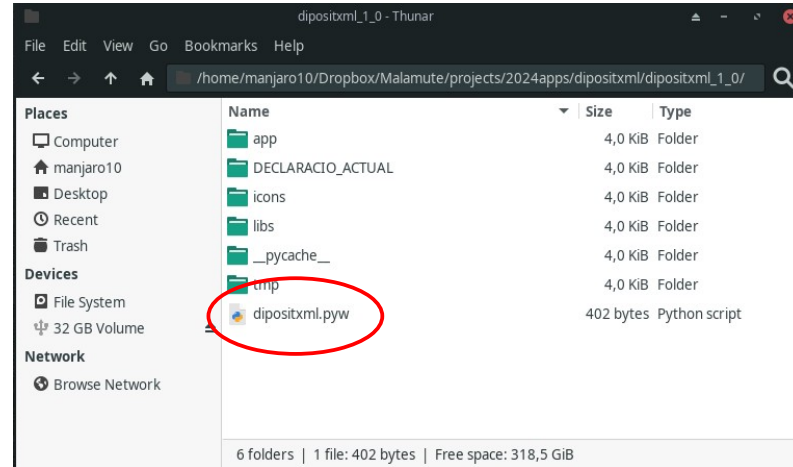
dipositxml_1_0 - Thunar

File Edit View Go Bookmarks Help

/home/manjaro10/Dropbox/Malamute/projects/2024apps/dipositxml/dipositxml_1_0/

Places
Computer
manjaro10
Desktop
Recent
Trash
Devices
File System
32 GB Volume
Network
Browse Network

| Name | Size | Type |
|---|---|---|
| app | 4,0 KiB | Folder |
| DECLARACIO_ACTUAL | 4,0 KiB | Folder |
| icons | 4,0 KiB | Folder |
| libs | 4,0 KiB | Folder |
| __pycache__ | 4,0 KiB | Folder |
| tmp | 4,0 KiB | Folder |
| dipositxml.pyw | 402 bytes | Python script |

6 folders | 1 file: 402 bytes | Free space: 318,5 GiB